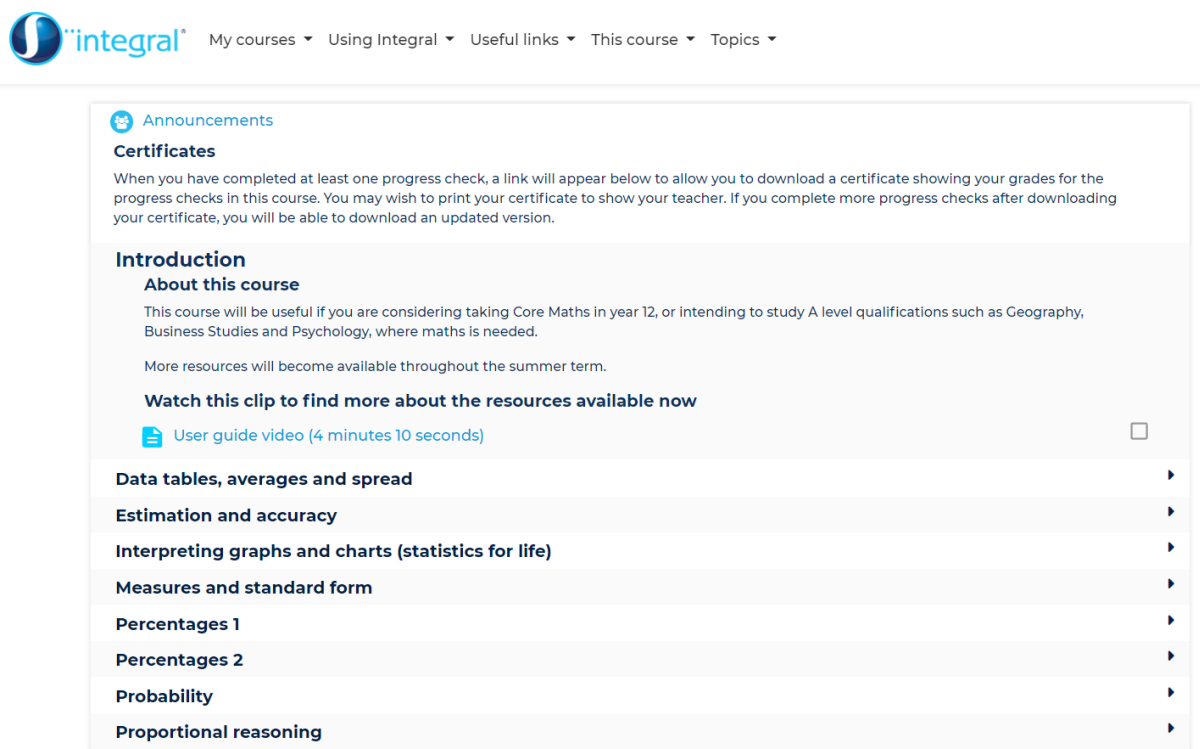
integral

My courses Using Integral Useful links This course Topics

Announcements

Certificates

When you have completed at least one progress check, a link will appear below to allow you to download a certificate showing your grades for the progress checks in this course. You may wish to print your certificate to show your teacher. If you complete more progress checks after downloading your certificate, you will be able to download an updated version.

Introduction

About this course

This course will be useful if you are considering taking Core Maths in year 12, or intending to study A level qualifications such as Geography, Business Studies and Psychology, where maths is needed.

More resources will become available throughout the summer term.

Watch this clip to find more about the resources available now

User guide video (4 minutes 10 seconds)

Data tables, averages and spread

Estimation and accuracy

Interpreting graphs and charts (statistics for life)

Measures and standard form

Percentages 1

Percentages 2

Probability

Proportional reasoning